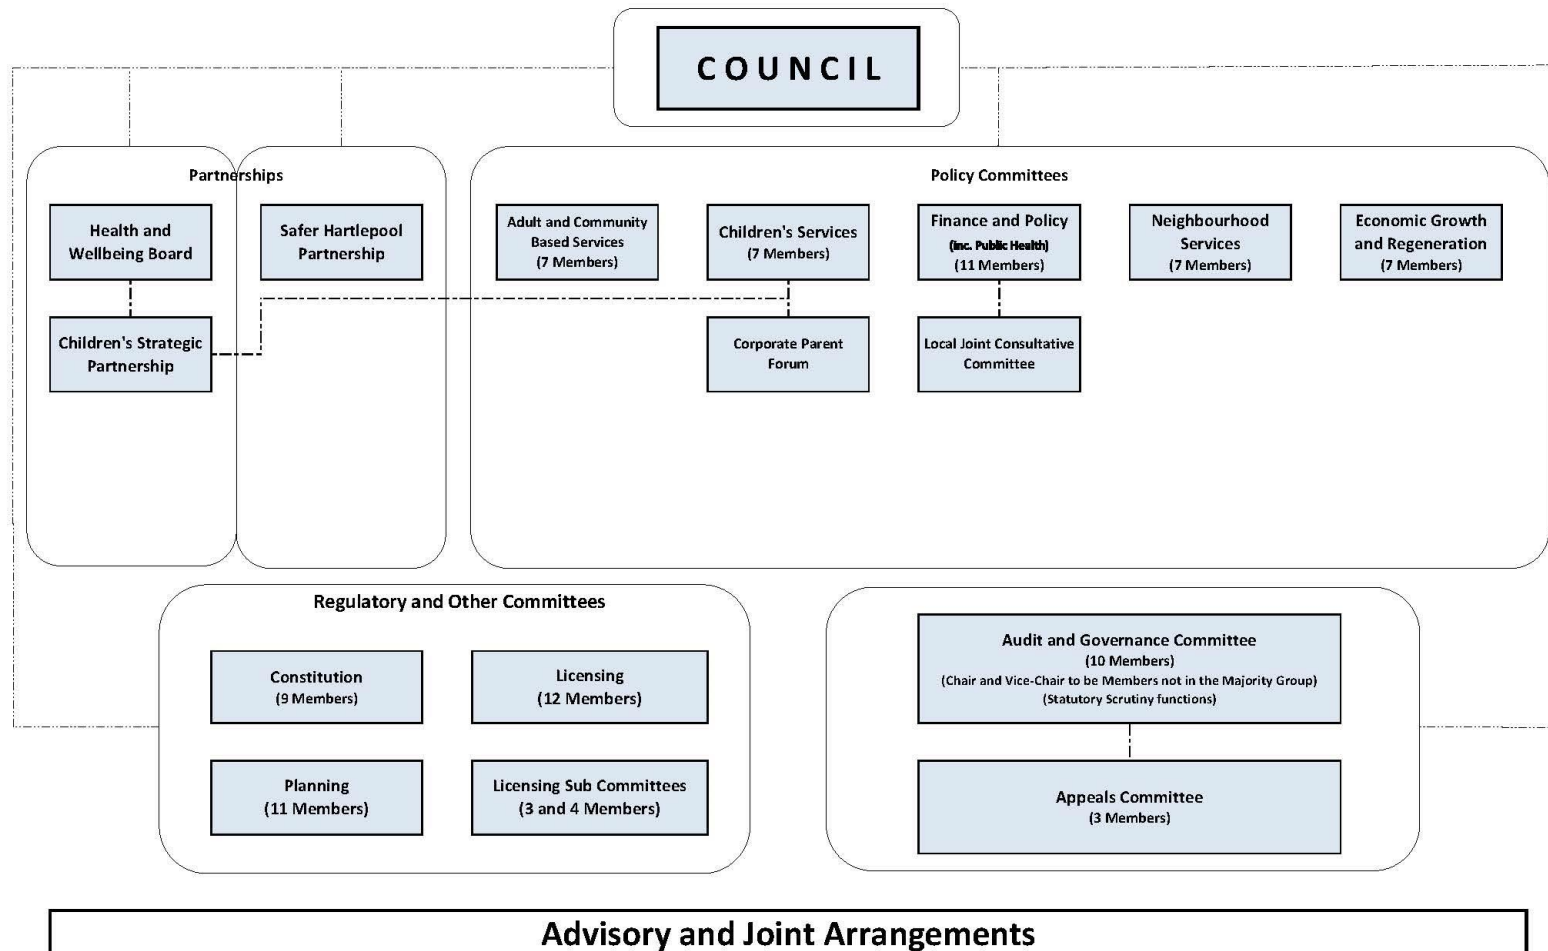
COUNCIL

Partnerships

Health and Wellbeing Board

Safer Hartlepool Partnership

Children's Strategic Partnership

Policy Committees

Adult and Community Based Services
(7 Members)

Children's Services
(7 Members)

Finance and Policy
(inc. Public Health)
(11 Members)

Neighbourhood Services
(7 Members)

Economic Growth and Regeneration
(7 Members)

Corporate Parent Forum

Local Joint Consultative Committee

Regulatory and Other Committees

Constitution
(9 Members)

Licensing
(12 Members)

Planning
(11 Members)

Licensing Sub Committees
(3 and 4 Members)

Audit and Governance Committee
(10 Members)
(Chair and Vice-Chair to be Members not in the Majority Group)
(Statutory Scrutiny functions)

Appeals Committee
(3 Members)

Advisory and Joint Arrangements